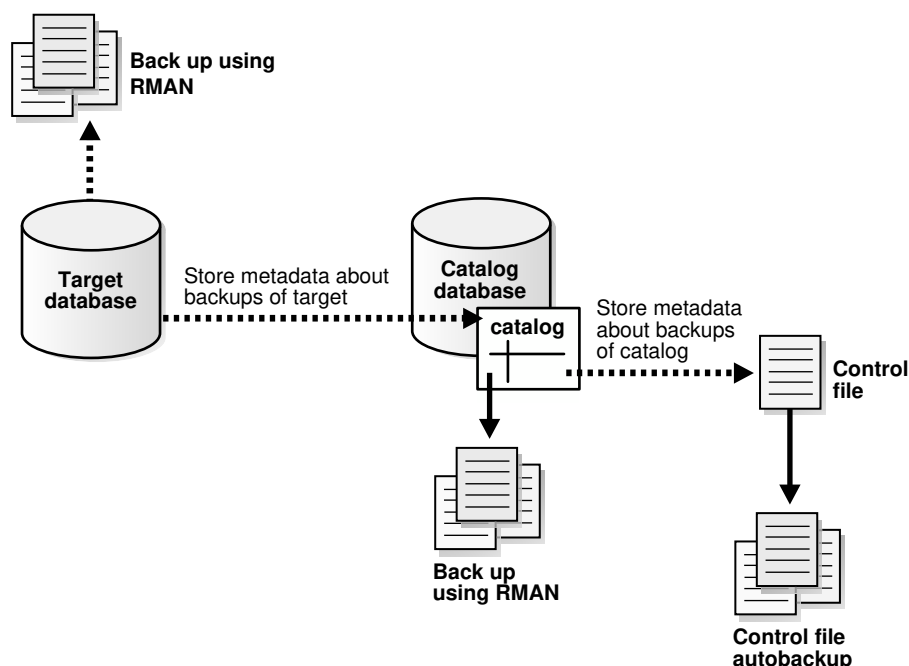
Back up using RMAN

Target database

Store metadata about backups of target

Catalog database

catalog

Store metadata about backups of catalog

Control file

Back up using RMAN

Control file autobackup